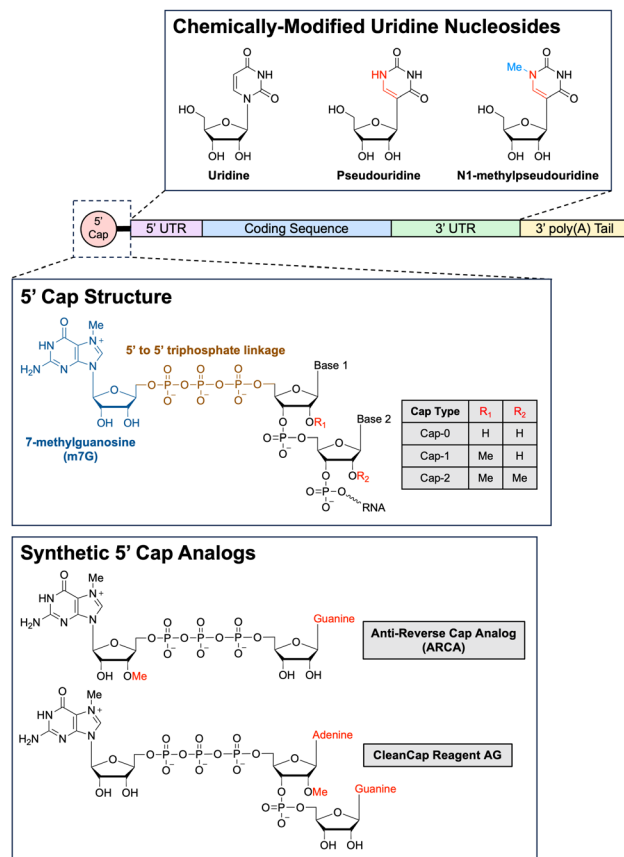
Chemically-Modified Uridine Nucleosides

O
NH
N
O
HO
O
OH OH
Uridine

HN
O
NH
O
HO
O
OH OH
Pseudouridine

Me
N
O
NH
O
HO
O
OH OH
N1-methylpseudouridine

5' Cap
5' UTR
Coding Sequence
3' UTR
3' poly(A) Tail

5' Cap Structure

O
Me
HN
N
$N^+$
$H_2N$
N
N
5' to 5' triphosphate linkage
O
O
O
O
P
O
P
O
P
O
O
O
O
$O^-$
$O^-$
$O^-$
Base 1
OH OH
7-methylguanosine (m7G)
O
$OR_1$
O=P–O
$O^-$
Base 2
O
$OR_2$
O=P–O
$O^-$
RNA

| Cap Type | $R_1$ | $R_2$ |
|---|---|---|
| Cap-0 | H | H |
| Cap-1 | Me | H |
| Cap-2 | Me | Me |

Synthetic 5' Cap Analogs

O
Me
HN
N
$N^+$
$H_2N$
N
N
O
O P O P O P O
$O^-$ $O^-$ $O^-$
O
Guanine
OH OMe
OH OH
Anti-Reverse Cap Analog (ARCA)

O
Me
HN
N
$N^+$
$H_2N$
N
N
O
O P O P O P O
$O^-$ $O^-$ $O^-$
Adenine
OH OH
O
OMe
O=P–O
$O^-$
Guanine
OH OH
CleanCap Reagent AG